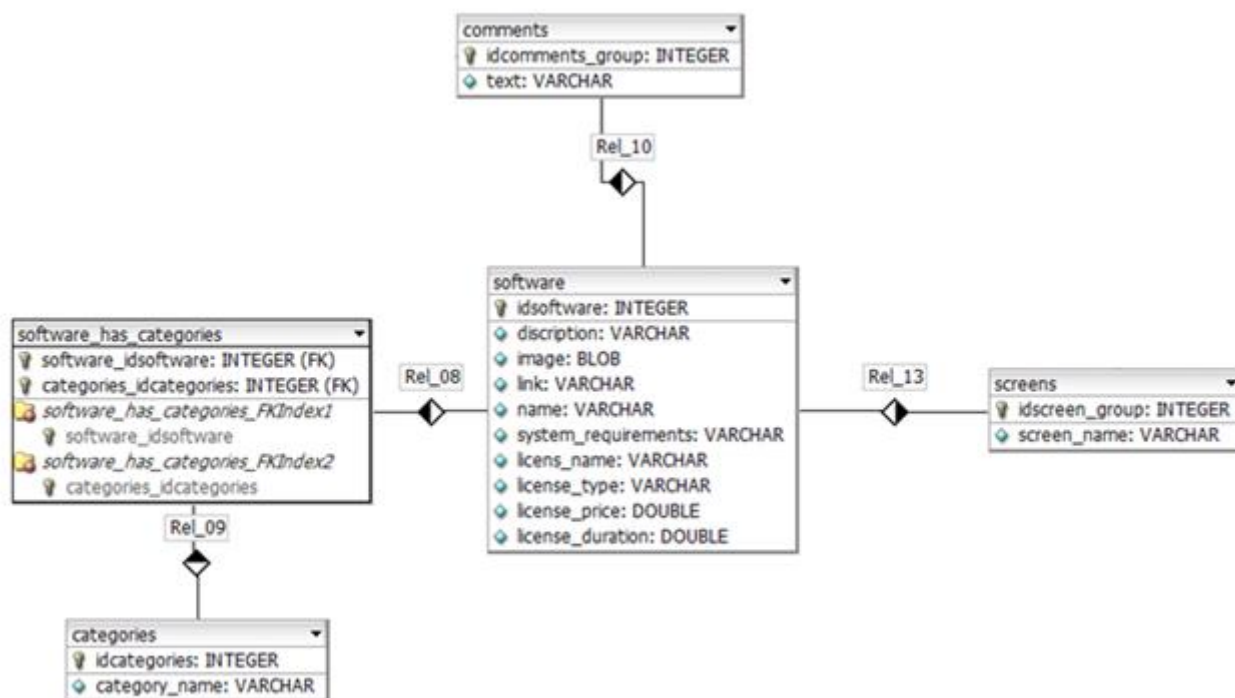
comments
idcomments_group: INTEGER
text: VARCHAR

Rel_10

software_has_categories
software_idsoftware: INTEGER (FK)
categories_idcategories: INTEGER (FK)
software_has_categories_FKIndex1
software_idsoftware
software_has_categories_FKIndex2
categories_idcategories

Rel_08

software
idsoftware: INTEGER
discription: VARCHAR
image: BLOB
link: VARCHAR
name: VARCHAR
system_requirements: VARCHAR
licens_name: VARCHAR
license_type: VARCHAR
license_price: DOUBLE
license_duration: DOUBLE

Rel_13

screens
idscreen_group: INTEGER
screen_name: VARCHAR

Rel_09

categories
idcategories: INTEGER
category_name: VARCHAR